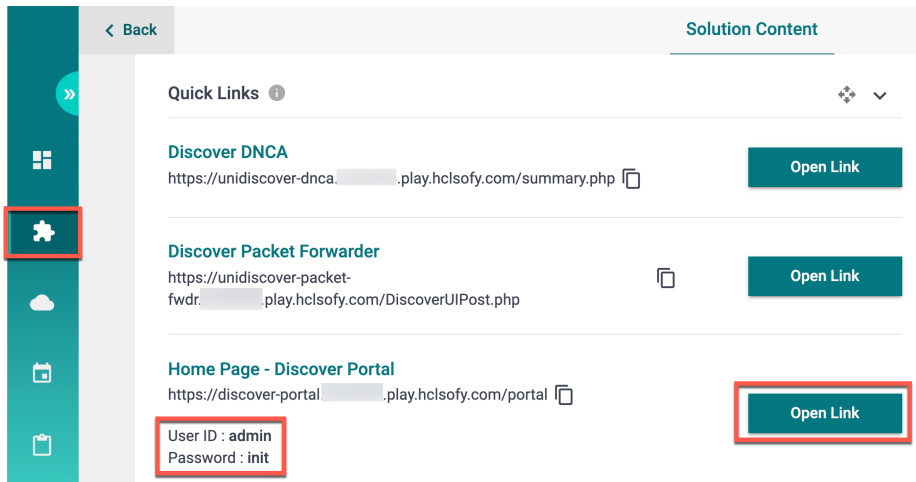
Back

Solution Content

Quick Links

Discover DNCA
https://unidiscover-dnca.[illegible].play.hclsofy.com/summary.php

Open Link

Discover Packet Forwarder
https://unidiscover-packet-fwdr.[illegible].play.hclsofy.com/DiscoverUIPost.php

Open Link

Home Page - Discover Portal
https://discover-portal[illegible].play.hclsofy.com/portal

User ID : admin
Password : init

Open Link